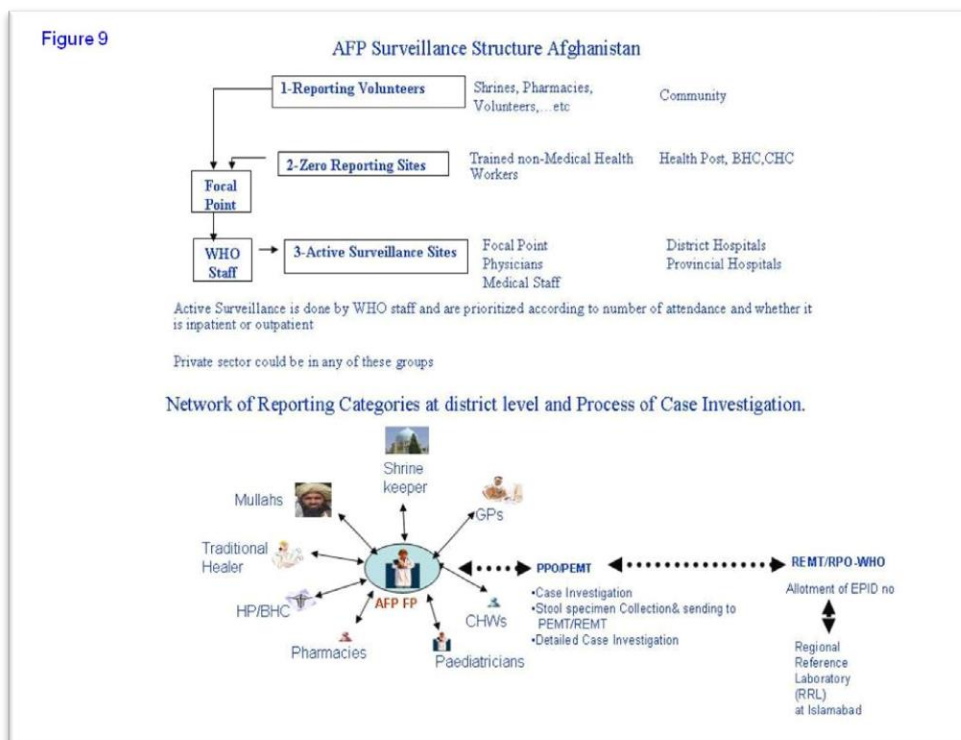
Figure 9

AFP Surveillance Structure Afghanistan

1-Reporting Volunteers

Shrines, Pharmacies, Volunteers,…etc

Community

2-Zero Reporting Sites

Trained non-Medical Health Workers

Health Post, BHC,CHC

Focal Point

WHO Staff

3-Active Surveillance Sites

Focal Point
Physicians
Medical Staff

District Hospitals
Provincial Hospitals

Active Surveillance is done by WHO staff and are prioritized according to number of attendance and whether it is inpatient or outpatient

Private sector could be in any of these groups

Network of Reporting Categories at district level and Process of Case Investigation.

Shrine keeper

Mullahs

GPs

Traditional Healer

HP/BHC

AFP FP

CHWs

Pharmacies

Paediatricians

PPO/PEMT

•Case Investigation
•Stool specimen Collection& sending to PEMT/REMT
•Detailed Case Investigation

REMT/RPO-WHO

Allotment of EPID no

Regional Reference Laboratory (RRL) at Islamabad